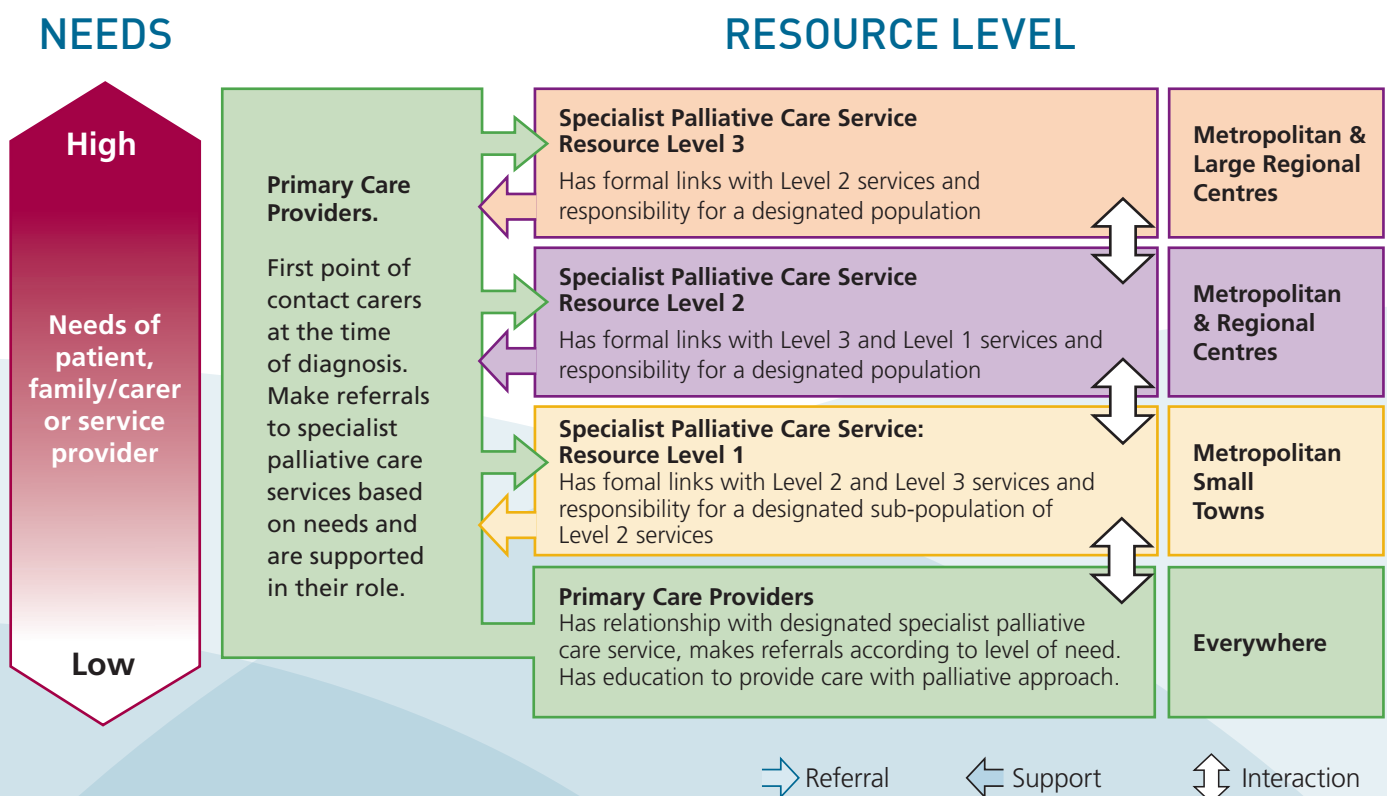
NEEDS

RESOURCE LEVEL

High

Needs of patient, family/carer or service provider

Low

Primary Care Providers.

First point of contact carers at the time of diagnosis. Make referrals to specialist palliative care services based on needs and are supported in their role.

Specialist Palliative Care Service Resource Level 3
Has formal links with Level 2 services and responsibility for a designated population

Metropolitan & Large Regional Centres

Specialist Palliative Care Service Resource Level 2
Has formal links with Level 3 and Level 1 services and responsibility for a designated population

Metropolitan & Regional Centres

Specialist Palliative Care Service: Resource Level 1
Has fomal links with Level 2 and Level 3 services and responsibility for a designated sub-population of Level 2 services

Metropolitan Small Towns

Primary Care Providers
Has relationship with designated specialist palliative care service, makes referrals according to level of need. Has education to provide care with palliative approach.

Everywhere

Referral

Support

Interaction